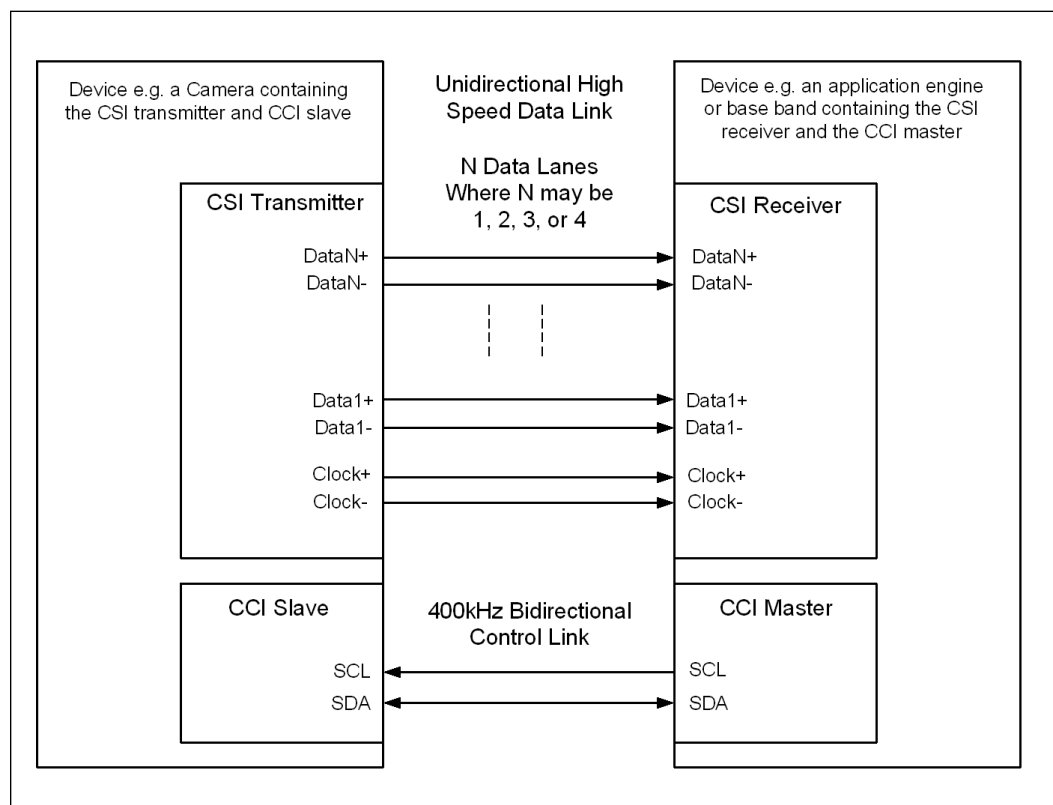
Device e.g. a Camera containing the CSI transmitter and CCI slave

Unidirectional High Speed Data Link

Device e.g. an application engine or base band containing the CSI receiver and the CCI master

N Data Lanes Where N may be 1, 2, 3, or 4

CSI Transmitter

DataN+
DataN-

Data1+
Data1-

Clock+
Clock-

CSI Receiver

DataN+
DataN-

Data1+
Data1-

Clock+
Clock-

CCI Slave

400kHz Bidirectional Control Link

CCI Master

SCL
SDA

SCL
SDA